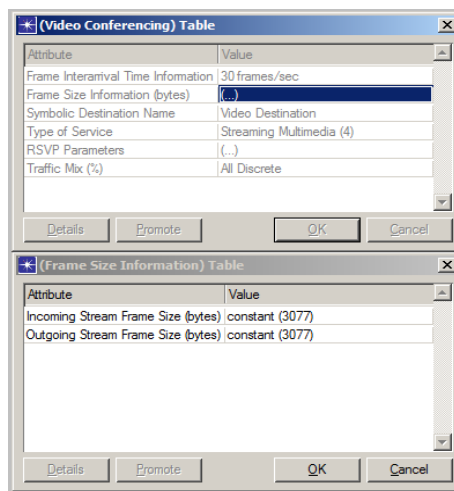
(Video Conferencing) Table

| Attribute | Value |
|---|---|
| Frame Interarrival Time Information | 30 frames/sec |
| Frame Size Information (bytes) | (...) |
| Symbolic Destination Name | Video Destination |
| Type of Service | Streaming Multimedia (4) |
| RSVP Parameters | (...) |
| Traffic Mix (%) | All Discrete |

Details Promote OK Cancel

(Frame Size Information) Table

| Attribute | Value |
|---|---|
| Incoming Stream Frame Size (bytes) | constant (3077) |
| Outgoing Stream Frame Size (bytes) | constant (3077) |

Details Promote OK Cancel